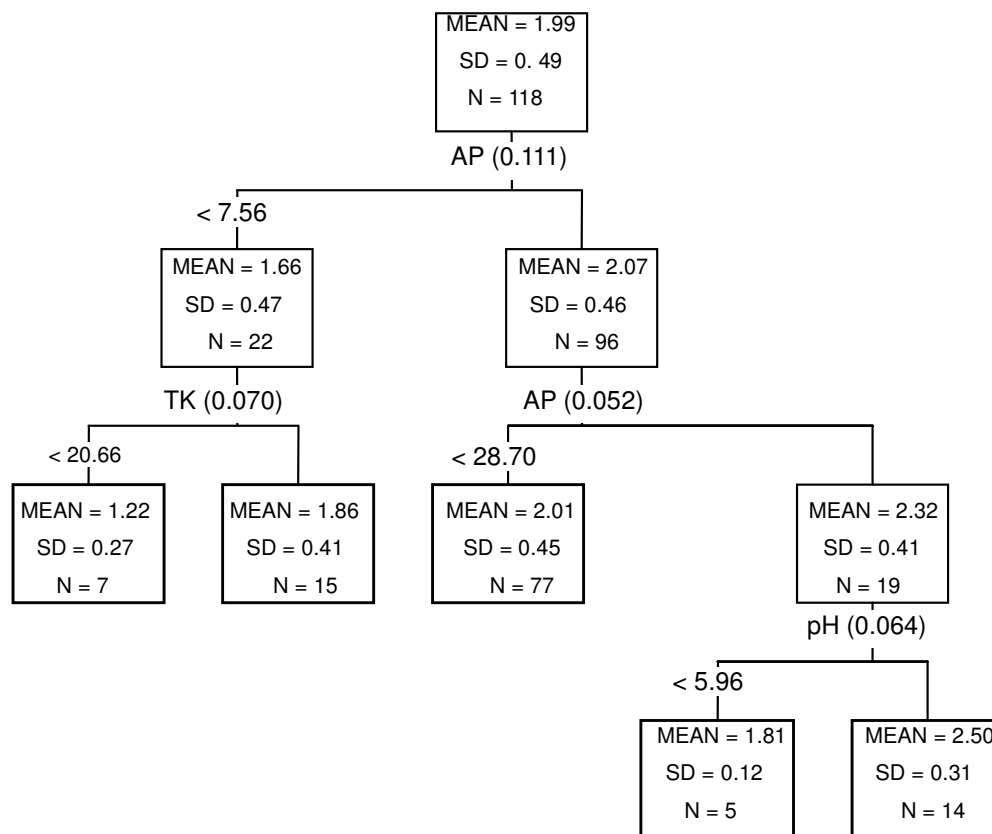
MEAN = 1.99
SD = 0. 49
N = 118

AP (0.111)

< 7.56

MEAN = 1.66
SD = 0.47
N = 22

TK (0.070)

< 20.66

MEAN = 1.22
SD = 0.27
N = 7

MEAN = 1.86
SD = 0.41
N = 15

MEAN = 2.07
SD = 0.46
N = 96

AP (0.052)

< 28.70

MEAN = 2.01
SD = 0.45
N = 77

MEAN = 2.32
SD = 0.41
N = 19

pH (0.064)

< 5.96

MEAN = 1.81
SD = 0.12
N = 5

MEAN = 2.50
SD = 0.31
N = 14